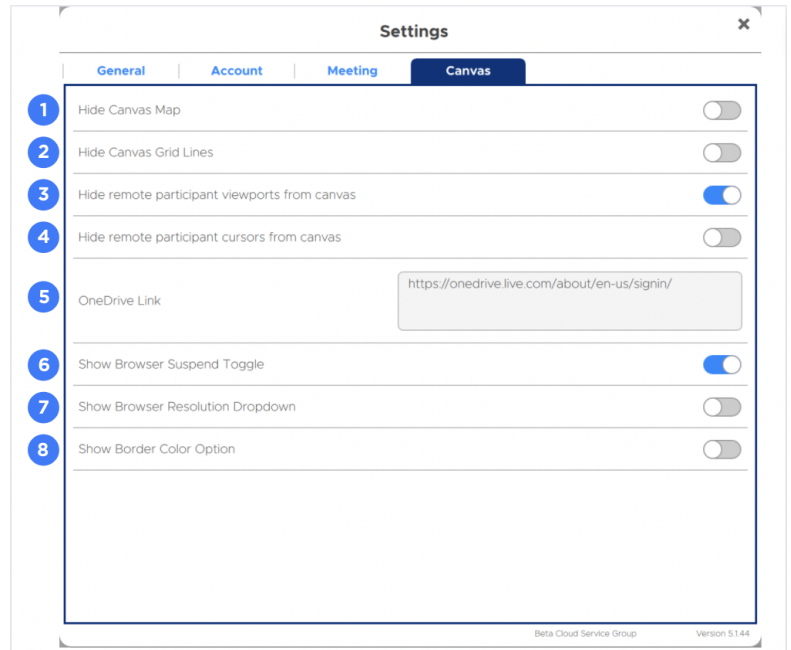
Settings

×

General | Account | Meeting | Canvas

1 Hide Canvas Map

2 Hide Canvas Grid Lines

3 Hide remote participant viewports from canvas

4 Hide remote participant cursors from canvas

5 OneDrive Link https://onedrive.live.com/about/en-us/signin/

6 Show Browser Suspend Toggle

7 Show Browser Resolution Dropdown

8 Show Border Color Option

Beta Cloud Service Group Version 5.1.44